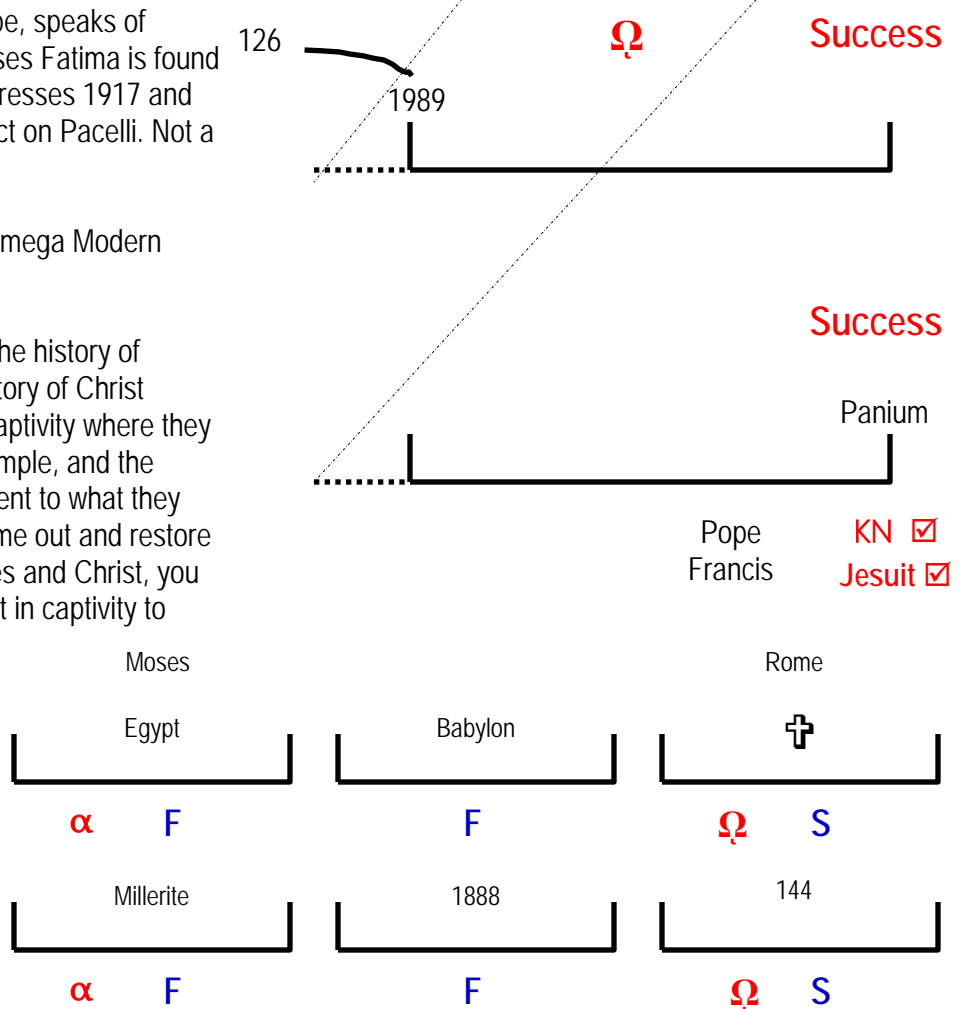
pe, speaks of
ses Fatima is found
resses 1917 and
ct on Pacelli. Not a

mega Modern

he history of
tory of Christ
aptivity where they
mple, and the
ent to what they
me out and restore
es and Christ, you
t in captivity to

126

1989

Ω

Success

Success

Panium

Pope Francis

KN ☑
Jesuit ☑

Moses

Rome

Egypt

Babylon

✞

α F

F

Ω S

Millerite

1888

144

α F

F

Ω S